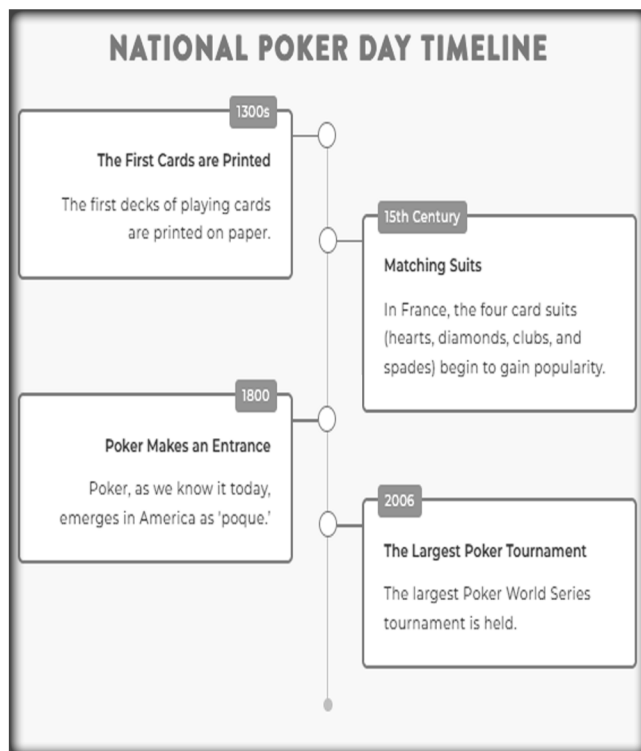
NATIONAL POKER DAY TIMELINE

1300s

The First Cards are Printed

The first decks of playing cards are printed on paper.

15th Century

Matching Suits

In France, the four card suits (hearts, diamonds, clubs, and spades) begin to gain popularity.

1800

Poker Makes an Entrance

Poker, as we know it today, emerges in America as 'poque.'

2006

The Largest Poker Tournament

The largest Poker World Series tournament is held.